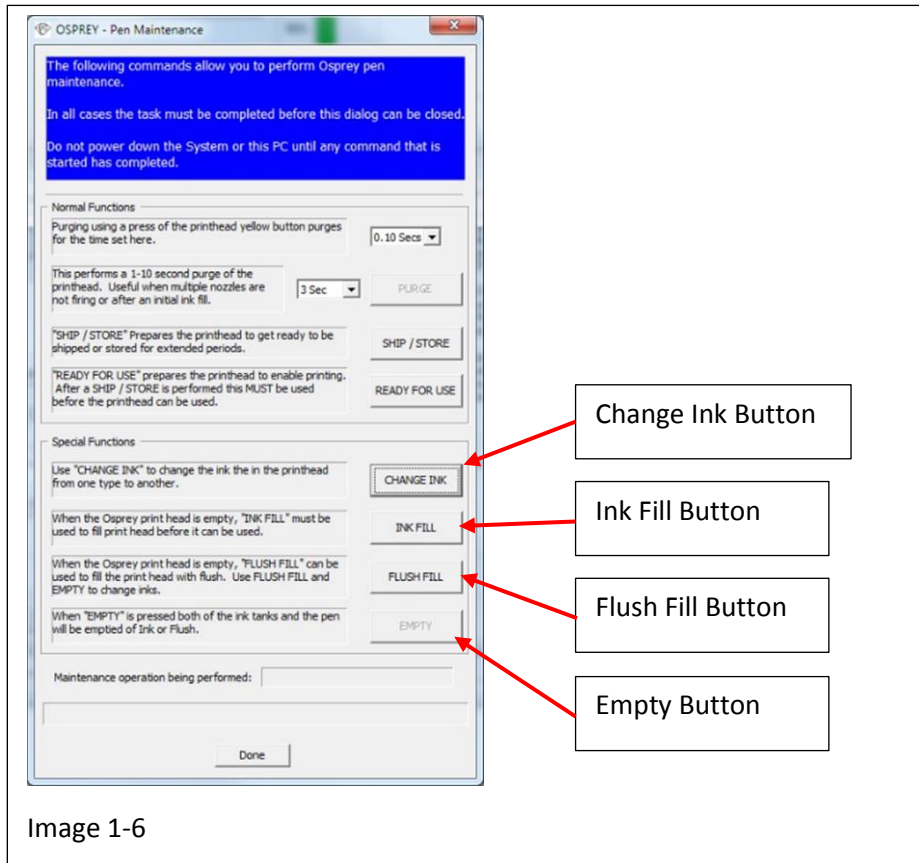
OSPREY - Pen Maintenance

The following commands allow you to perform Osprey pen maintenance.

In all cases the task must be completed before this dialog can be closed.

Do not power down the System or this PC until any command that is started has completed.

Normal Functions

Purging using a press of the printhead yellow button purges for the time set here.

0.10 Secs

This performs a 1-10 second purge of the printhead. Useful when multiple nozzles are not firing or after an initial ink fill.

3 Sec

PURGE

"SHIP / STORE" Prepares the printhead to get ready to be shipped or stored for extended periods.

SHIP / STORE

"READY FOR USE" prepares the printhead to enable printing. After a SHIP / STORE is performed this MUST be used before the printhead can be used.

READY FOR USE

Special Functions

Use "CHANGE INK" to change the ink the in the printhead from one type to another.

CHANGE INK

When the Osprey print head is empty, "INK FILL" must be used to fill print head before it can be used.

INK FILL

When the Osprey print head is empty, "FLUSH FILL" can be used to fill the print head with flush. Use FLUSH FILL and EMPTY to change inks.

FLUSH FILL

When "EMPTY" is pressed both of the ink tanks and the pen will be emptied of Ink or Flush.

EMPTY

Maintenance operation being performed:

Done

Change Ink Button

Ink Fill Button

Flush Fill Button

Empty Button

Image 1-6